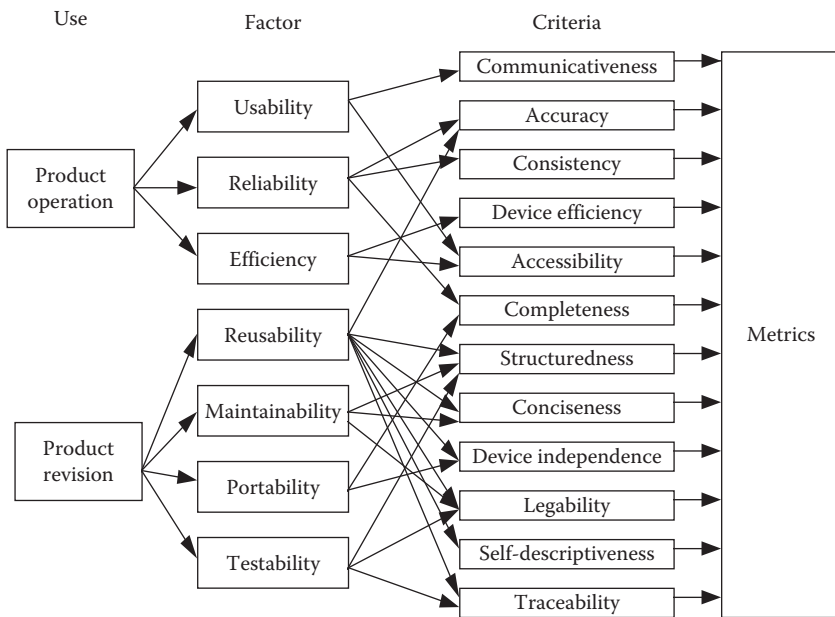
Use

Factor

Criteria

Product operation

Product revision

Usability

Reliability

Efficiency

Reusability

Maintainability

Portability

Testability

Communicativeness

Accuracy

Consistency

Device efficiency

Accessibility

Completeness

Structuredness

Conciseness

Device independence

Legability

Self-descriptiveness

Traceability

Metrics